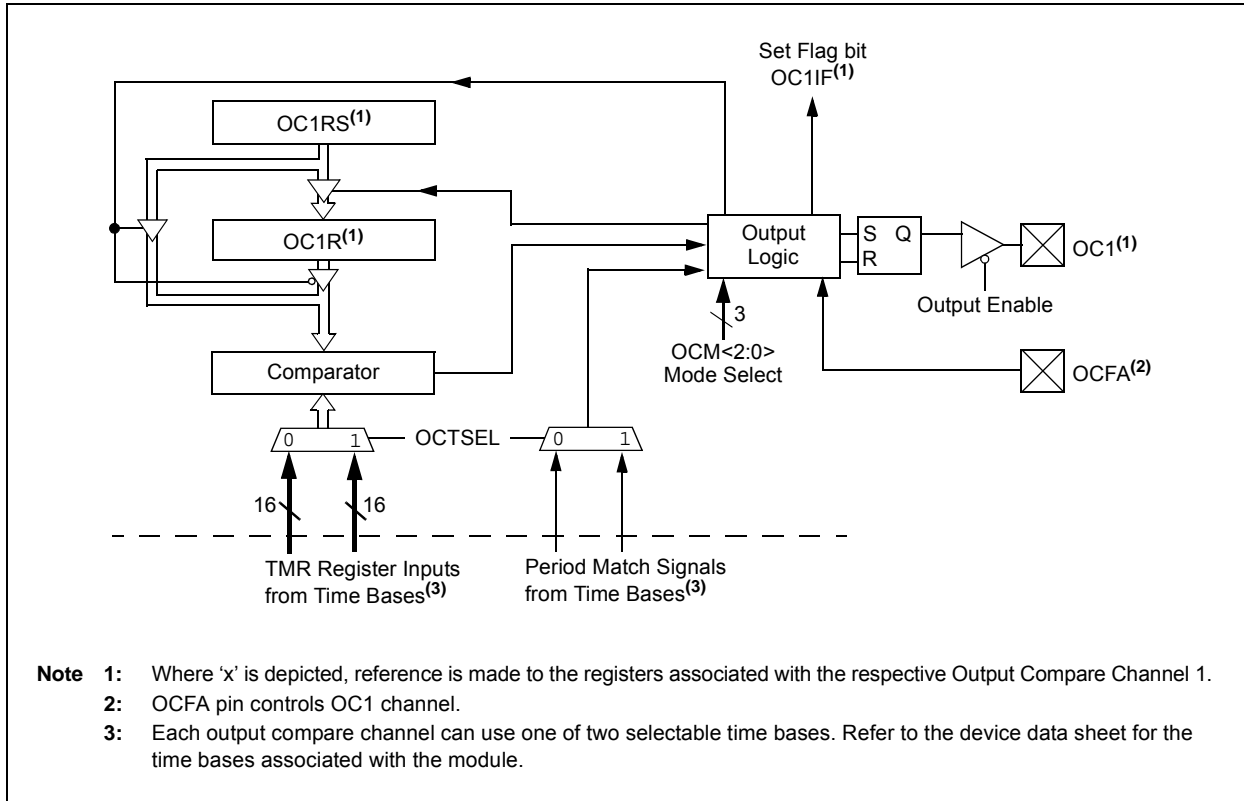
Set Flag bit OC1IF$^{(1)}$

OC1RS$^{(1)}$

OC1R$^{(1)}$

Comparator

Output Logic

S Q
R

OC1$^{(1)}$

Output Enable

3

OCM<2:0> Mode Select

OCFA$^{(2)}$

0 1 OCTSEL 0 1

16 16

TMR Register Inputs from Time Bases$^{(3)}$

Period Match Signals from Time Bases$^{(3)}$

**Note 1:** Where 'x is depicted, reference is made to the registers associated with the respective Output Compare Channel 1.
**2:** OCFA pin controls OC1 channel.
**3:** Each output compare channel can use one of two selectable time bases. Refer to the device data sheet for the time bases associated with the module.